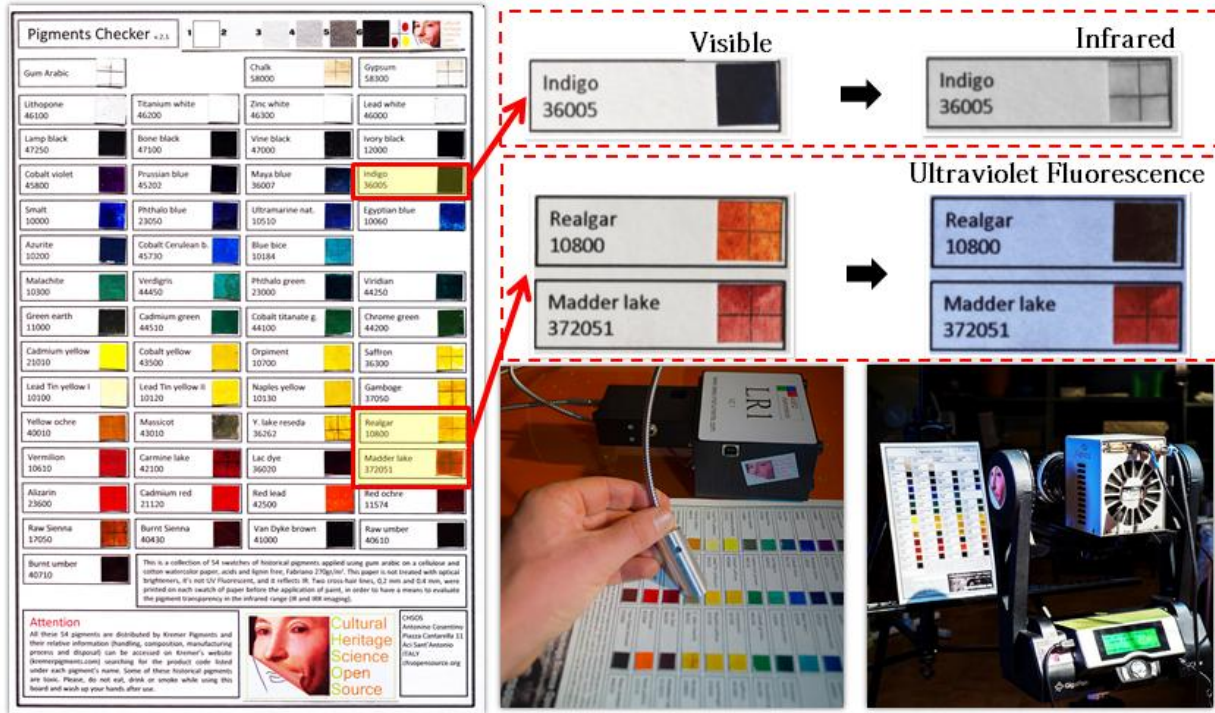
Pigments Checker v.2.1 1 2 3 4 5 6

Gum Arabic

Chalk
58000

Gypsum
58300

Lithopone
46100

Titanium white
46200

Zinc white
46300

Lead white
46000

Lamp black
47250

Bone black
47100

Vine black
47000

Ivory black
12000

Cobalt violet
45800

Prussian blue
45202

Maya blue
36007

Indigo
36005

Smalt
10000

Phthalo blue
23050

Ultramarine nat.
10510

Egyptian blue
10060

Azurite
10200

Cobalt Cerulean b.
45730

Blue bice
10184

Malachite
10300

Verdigris
44450

Phthalo green
23000

Viridian
44250

Green earth
11000

Cadmium green
44510

Cobalt titanate g.
44100

Chrome green
44200

Cadmium yellow
21010

Cobalt yellow
43500

Orpiment
10700

Saffron
36300

Lead Tin yellow I
10100

Lead Tin yellow II
10120

Naples yellow
10130

Gamboge
37050

Yellow ochre
40010

Massicot
43010

Y. lake reseda
36262

Realgar
10800

Vermilion
10610

Carmine lake
42100

Lac dye
36020

Madder lake
372051

Alizarin
23600

Cadmium red
21120

Red lead
42500

Red ochre
11574

Raw Sienna
17050

Burnt Sienna
40430

Van Dyke brown
41000

Raw umber
40610

Burnt umber
40710

This is a collection of 54 swatches of historical pigments applied using gum arabic on a cellulose and cotton watercolor paper, acids and lignin free, Fabriano 270g/m². This paper is not treated with optical brighteners, it's not UV Fluorescent, and it reflects IR. Two cross-hair lines, 0,2 mm and 0,4 mm, were printed on each swatch of paper before the application of paint, in order to have a means to evaluate the pigment transparency in the infrared range (IR and IRR imaging).

Attention
All these 54 pigments are distributed by Kremer Pigments and their relative information (handling, composition, manufacturing process and disposal) can be accessed on Kremer's website (kremerpigmente.com) searching for the product code listed under each pigment's name. Some of these historical pigments are toxic. Please, do not eat, drink or smoke while using this board and wash up your hands after use.

Cultural Heritage Science Open Source

CHSOS
Antonino Cosentino
Piazza Cantarella 11
Aci Sant'Antonio
ITALY
chsopensource.org

Visible

Infrared

Indigo
36005

Indigo
36005

Ultraviolet Fluorescence

Realgar
10800

Madder lake
372051

Realgar
10800

Madder lake
372051

LR1